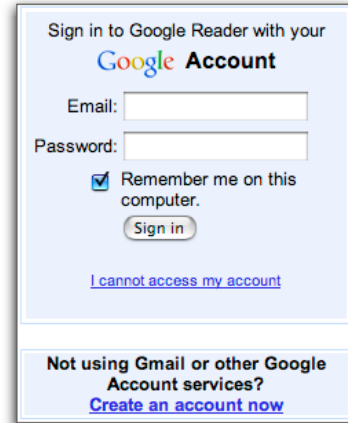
Sign in to Google Reader with your

Google Account

Email:

Password:

Remember me on this computer.

Sign in

I cannot access my account

Not using Gmail or other Google Account services?
Create an account now